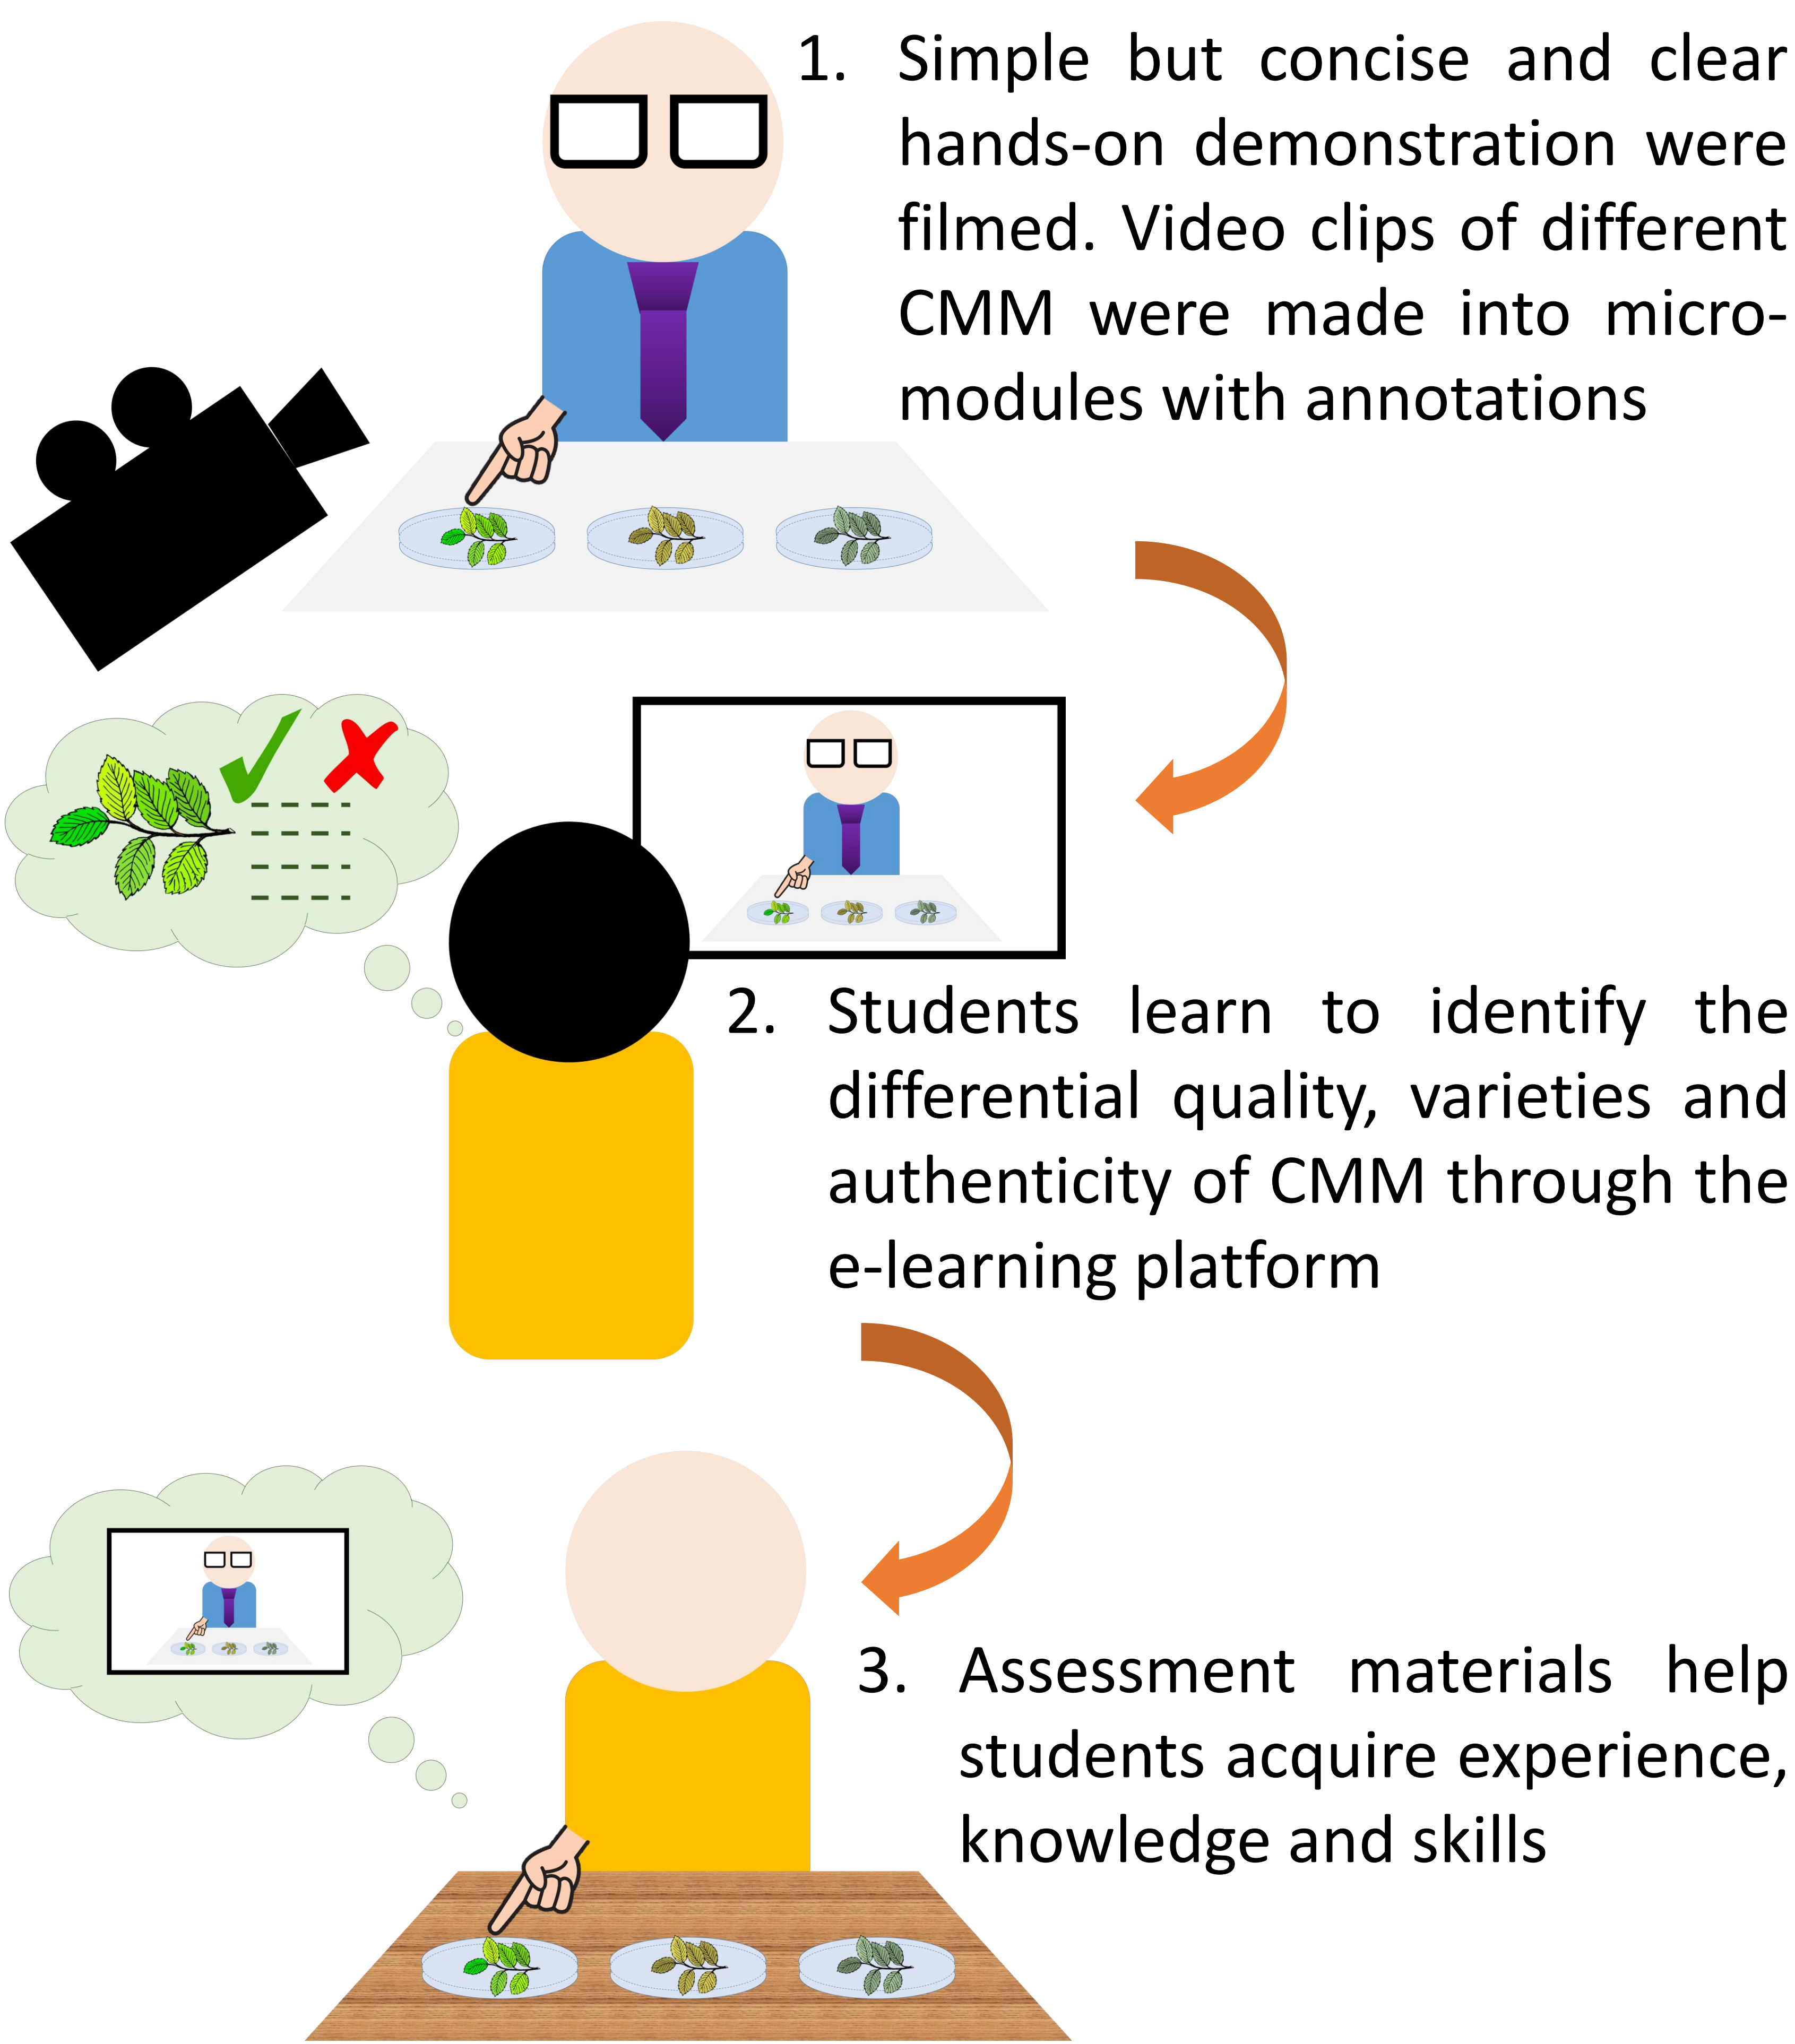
1. Simple but concise and clear hands-on demonstration were filmed. Video clips of different CMM were made into micro-modules with annotations

2. Students learn to identify the differential quality, varieties and authenticity of CMM through the e-learning platform

3. Assessment materials help students acquire experience, knowledge and skills